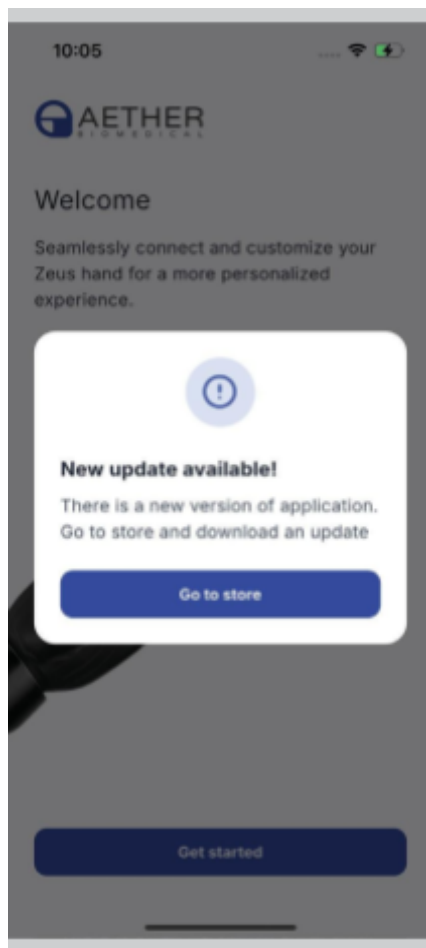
10:05

AETHER
BIOMEDICAL

Welcome

Seamlessly connect and customize your Zeus hand for a more personalized experience.

New update available!

There is a new version of application. Go to store and download an update

Go to store

Get started